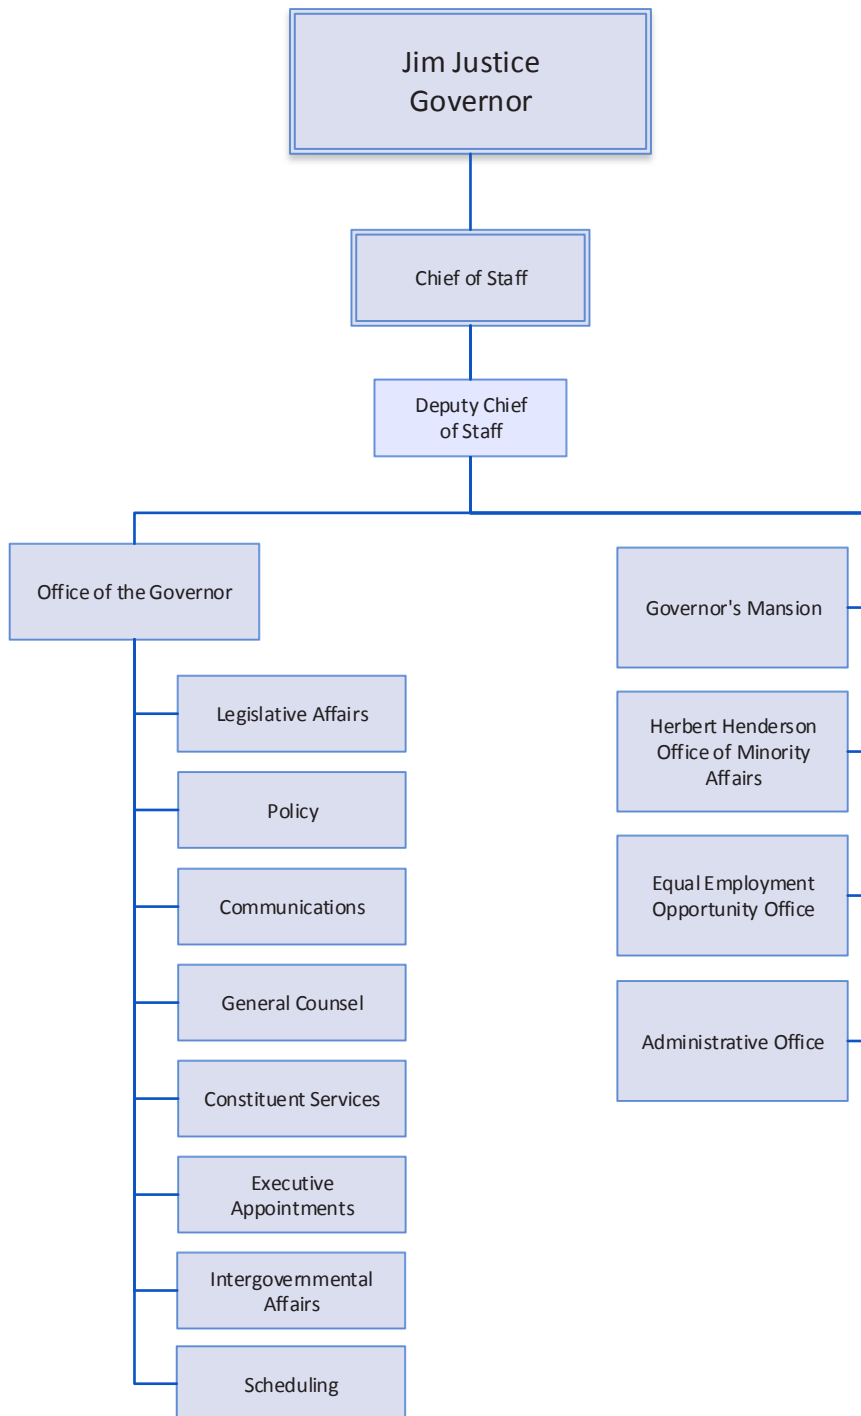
Jim Justice
Governor

Chief of Staff

Deputy Chief of Staff

Office of the Governor

Legislative Affairs

Policy

Communications

General Counsel

Constituent Services

Executive Appointments

Intergovernmental Affairs

Scheduling

Governor's Mansion

Herbert Henderson Office of Minority Affairs

Equal Employment Opportunity Office

Administrative Office